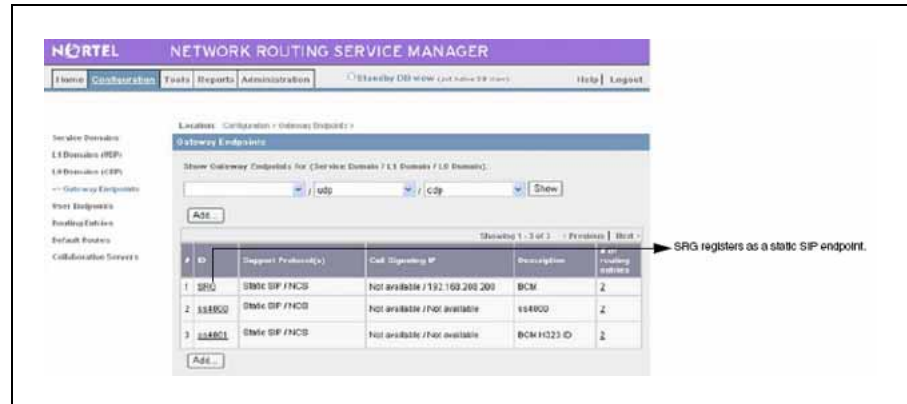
NORTEL NETWORK ROUTING SERVICE MANAGER

Home Configuration Tools Reports Administration

Standby DB view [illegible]

Help | Logout

Location: Configuration > Gateway Endpoints >

Service Domains
L1 Domains (UDP)
L0 Domains (CDP)
-- Gateway Endpoints
User Endpoints
Routing Entries
Default Routes
Collaborative Servers

Gateway Endpoints

Show Gateway Endpoints for (Service Domain / L1 Domain / L0 Domain):

/ udp / cdp Show

Add...

Showing 1 - 3 of 3 < Previous | Next >

| # | ID | Support Protocol(s) | Call Signaling IP | Description | # of routing entries |
|---|---|---|---|---|---|
| 1 | SRG | Static SIP / NCS | Not available / 192.168.200.200 | BCM | 2 |
| 2 | ss4800 | Static SIP / NCS | Not available / Not available | ss4800 | 2 |
| 3 | ss4801 | Static SIP / NCS | Not available / Not available | BCM H323 ID | 2 |

Add...

SRG registers as a static SIP endpoint.